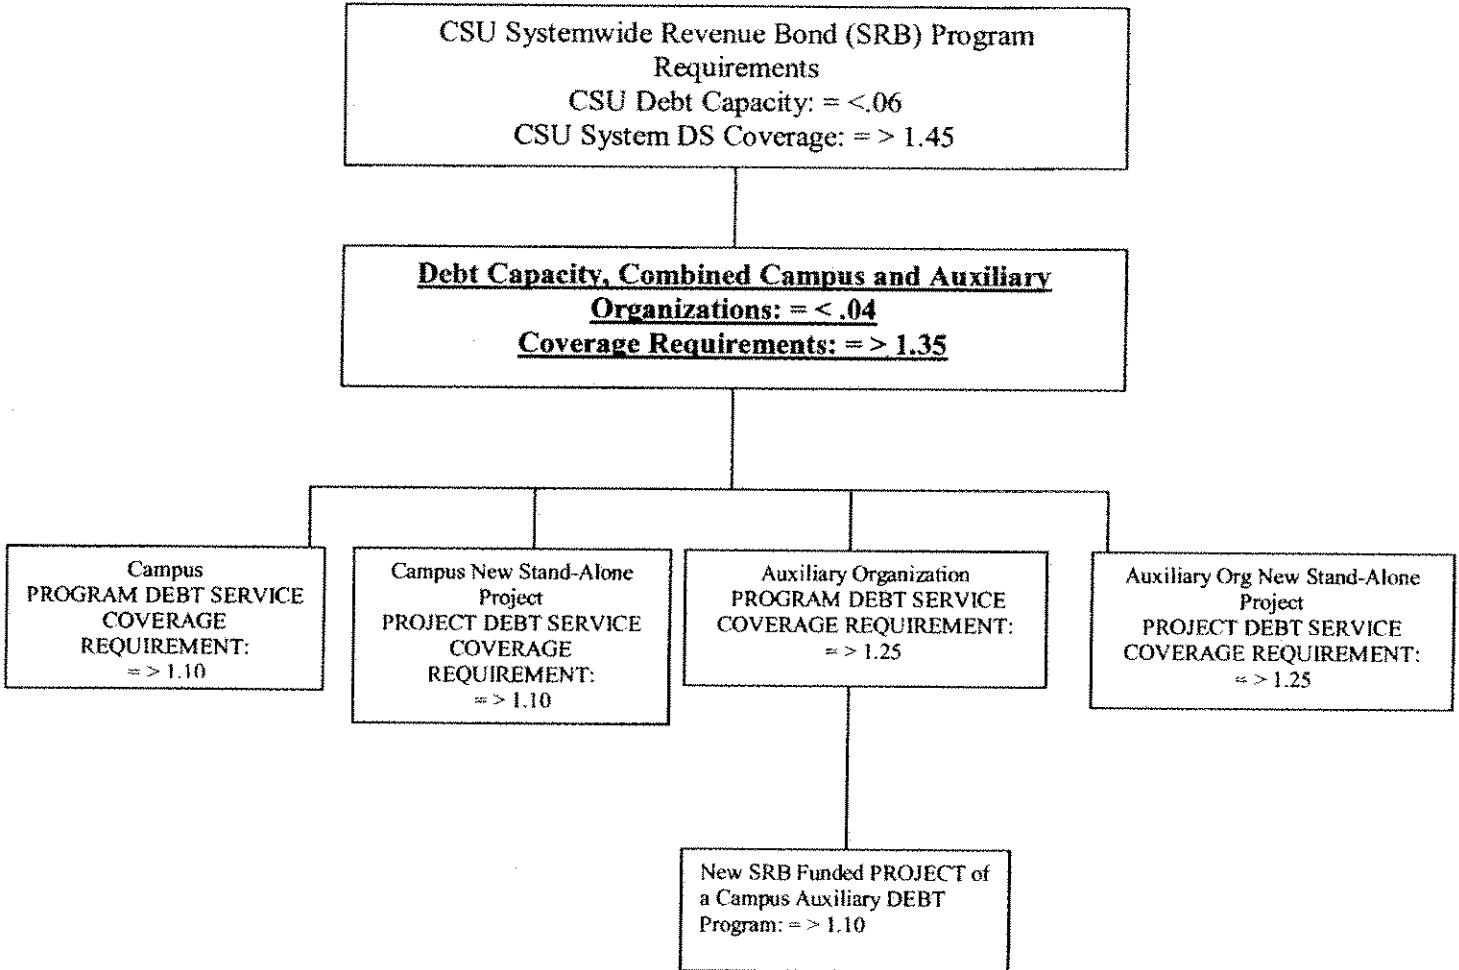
CSU Systemwide Revenue Bond (SRB) Program Requirements
CSU Debt Capacity: = <.06
CSU System DS Coverage: = > 1.45

Debt Capacity, Combined Campus and Auxiliary Organizations: = < .04
Coverage Requirements: = > 1.35

Campus
PROGRAM DEBT SERVICE COVERAGE REQUIREMENT:
= > 1.10

Campus New Stand-Alone Project
PROJECT DEBT SERVICE COVERAGE REQUIREMENT:
= > 1.10

Auxiliary Organization
PROGRAM DEBT SERVICE COVERAGE REQUIREMENT:
= > 1.25

Auxiliary Org New Stand-Alone Project
PROJECT DEBT SERVICE COVERAGE REQUIREMENT:
= > 1.25

New SRB Funded PROJECT of a Campus Auxiliary DEBT Program: = > 1.10